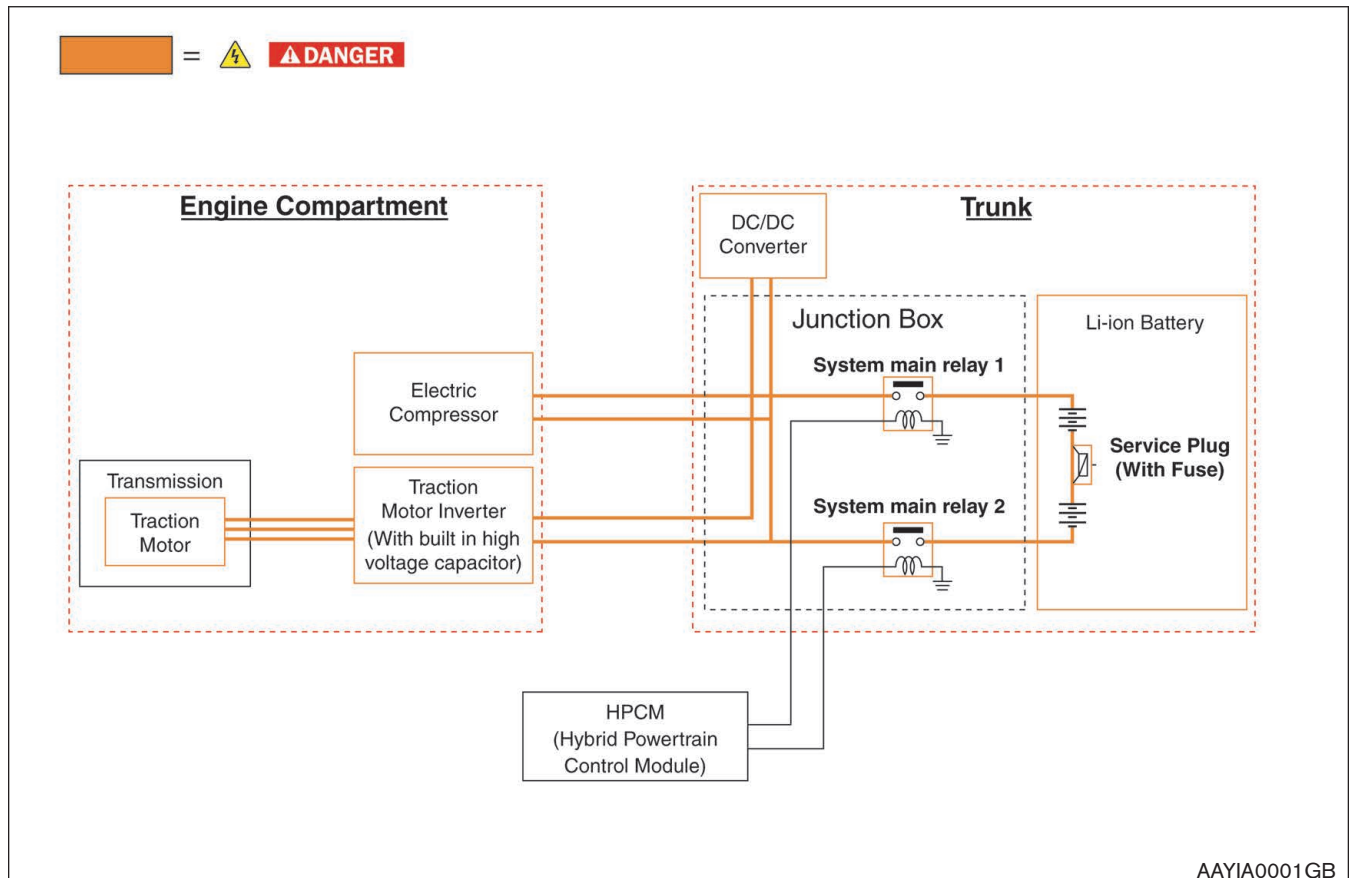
= ⚠DANGER

Engine Compartment

Trunk

DC/DC Converter

Junction Box

Li-ion Battery

System main relay 1

Electric Compressor

Service Plug (With Fuse)

Transmission

Traction Motor

Traction Motor Inverter (With built in high voltage capacitor)

System main relay 2

HPCM (Hybrid Powertrain Control Module)

AAYIA0001GB